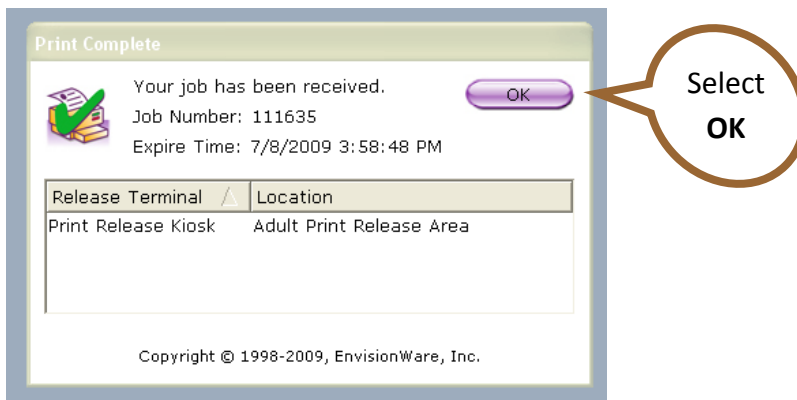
Print Complete

Your job has been received.

Job Number: 111635

Expire Time: 7/8/2009 3:58:48 PM

OK

Select **OK**

| Release Terminal | Location |
|---|---|
| Print Release Kiosk | Adult Print Release Area |

Copyright © 1998-2009, EnvisionWare, Inc.